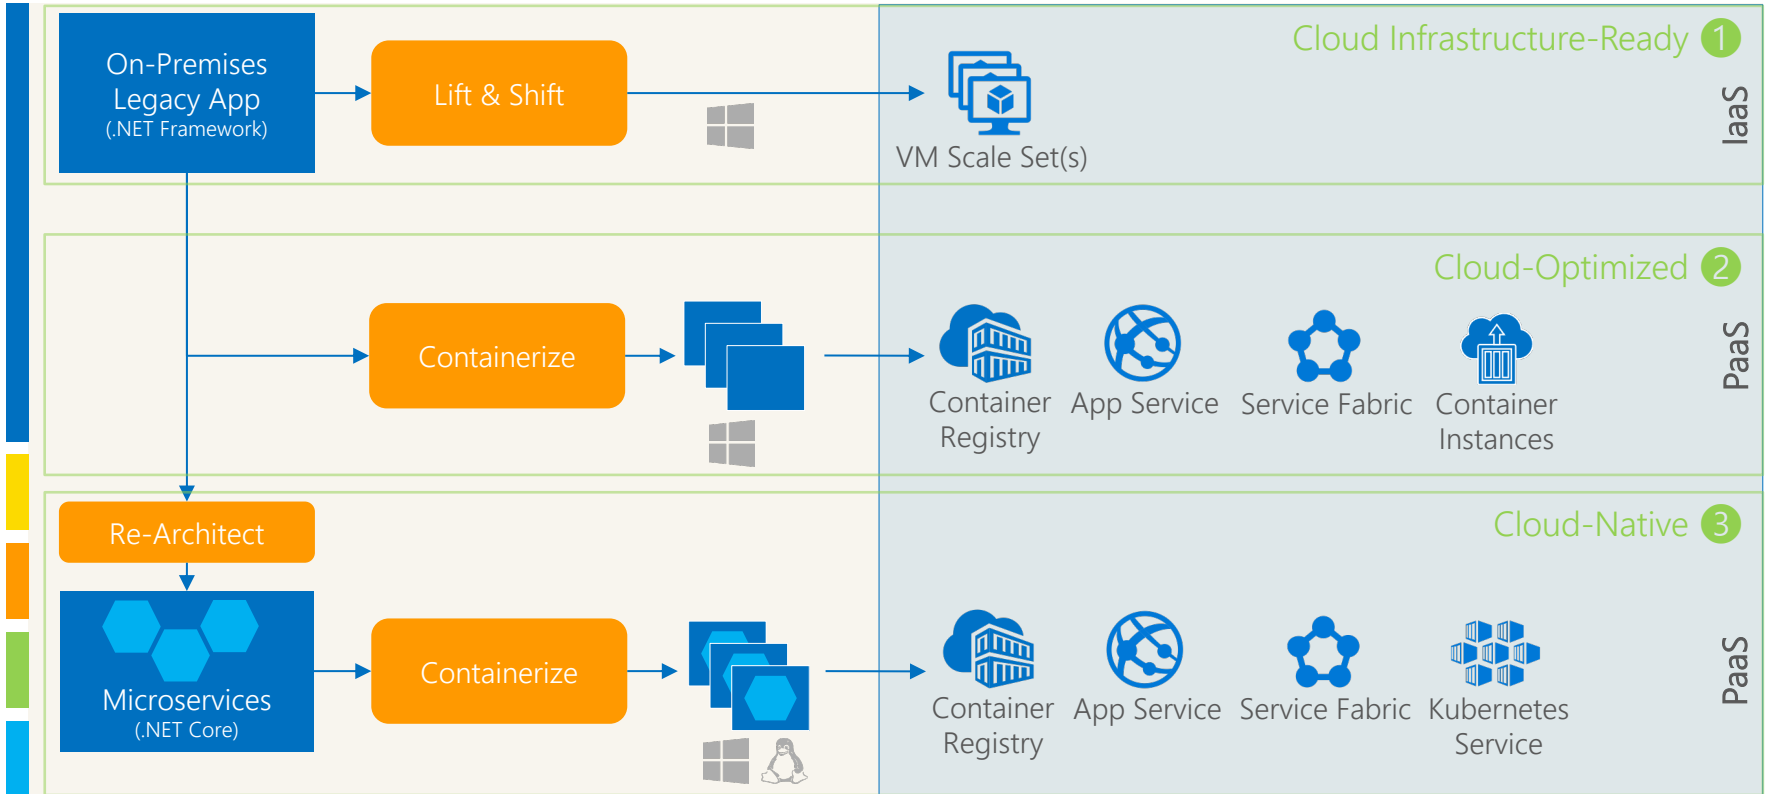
On-Premises Legacy App (.NET Framework)

Lift & Shift

VM Scale Set(s)

Cloud Infrastructure-Ready 1

IaaS

Containerize

Container Registry

App Service

Service Fabric

Container Instances

Cloud-Optimized 2

PaaS

Re-Architect

Microservices (.NET Core)

Containerize

Container Registry

App Service

Service Fabric

Kubernetes Service

Cloud-Native 3

PaaS